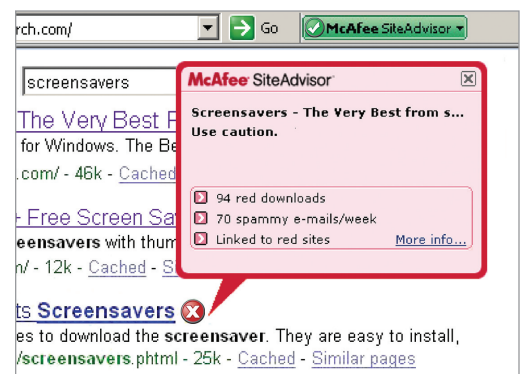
rch.com/ Go McAfee SiteAdvisor

screensavers

The Very Best F

for Windows. The Be

.com/ - 46k - Cached

- Free Screen Sa

eensavers with thum

n/ - 12k - Cached - S

ts Screensavers

es to download the screensaver. They are easy to install,

/screensavers.phtml - 25k - Cached - Similar pages

McAfee SiteAdvisor

Screensavers - The Very Best from s...
Use caution.

94 red downloads
70 spammy e-mails/week
Linked to red sites
More info...